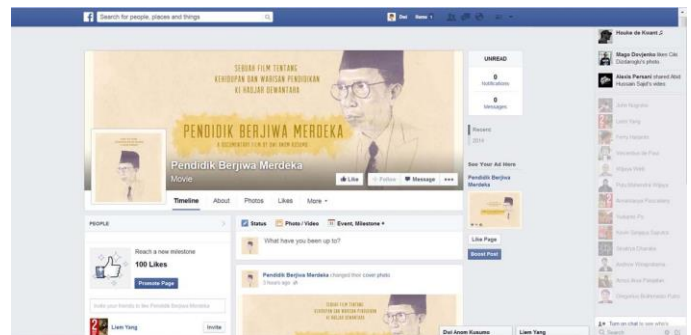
Search for people, places and things

Dwi Home

Houke de Koant

Maga Davjenko likes Cle Dzidianglu's photo.

Alexis Persani shared Abd Hussain Sajid's video

SEBUAH FILM TENTANG KEHIDUPAN DAN WARISAN PENDIDIKAN KI HADJAR DEWANTARA

PENDIDIK BERJIWA MERDEKA

A DOCUMENTARY FILM BY DWI ANOM KUSUMO

Pendidik Berjiwa Merdeka

Movie

Like

Follow

Message

•••

Timeline

About

Photos

Likes

More

UNREAD

0

Notifications

0

Messages

Recent

2014

See Your Ad Here

Pendidik Berjiwa Merdeka

Like Page

Boost Post

PEOPLE

Reach a new milestone

100 Likes

Promote Page

Invite your friends to like Pendidik Berjiwa Merdeka

Liem Yang

Invite

Status

Photo / Video

Event, Milestone

What have you been up to?

Pendidik Berjiwa Merdeka changed their cover photo.

3 hours ago

SEBUAH FILM TENTANG KEHIDUPAN DAN WARISAN PENDIDIKAN KI HADJAR DEWANTARA

Dwi Anom Kusumo

Liem Yang

Turn on chat to see who's available.

Search